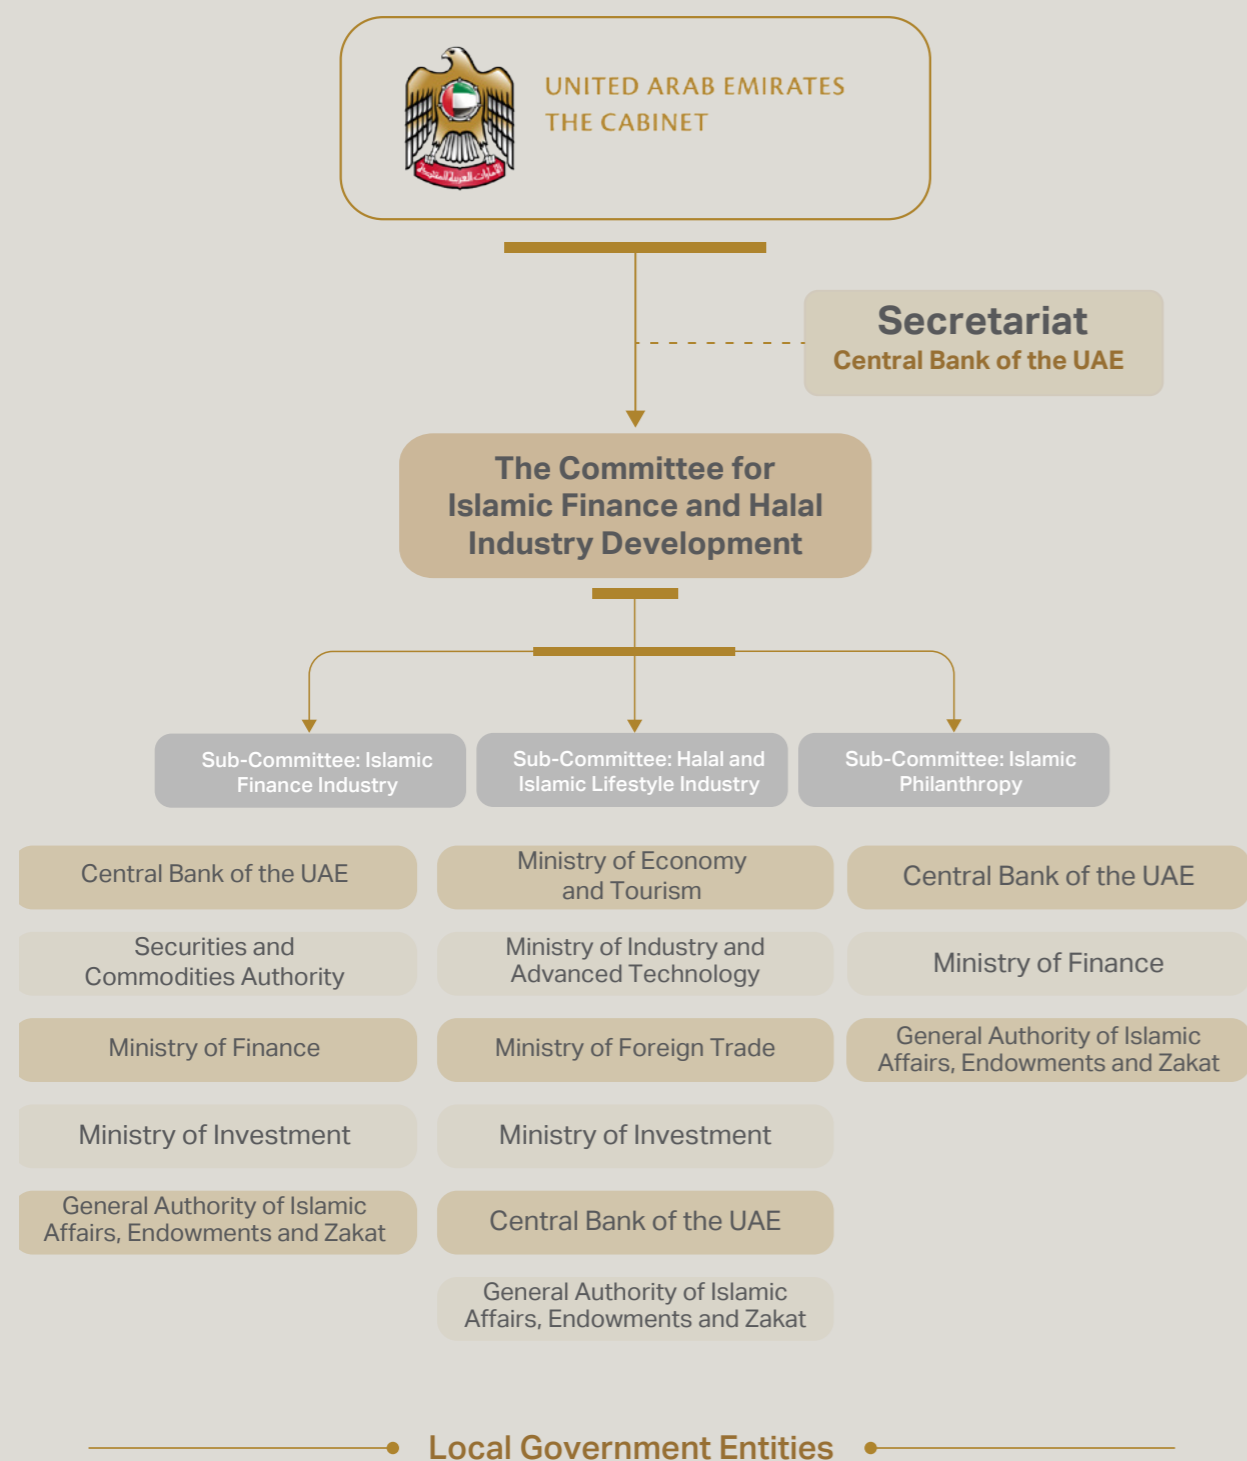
UNITED ARAB EMIRATES
THE CABINET

Secretariat
Central Bank of the UAE

The Committee for Islamic Finance and Halal Industry Development

Sub-Committee: Islamic Finance Industry

Central Bank of the UAE

Securities and Commodities Authority

Ministry of Finance

Ministry of Investment

General Authority of Islamic Affairs, Endowments and Zakat

Sub-Committee: Halal and Islamic Lifestyle Industry

Ministry of Economy and Tourism

Ministry of Industry and Advanced Technology

Ministry of Foreign Trade

Ministry of Investment

Central Bank of the UAE

General Authority of Islamic Affairs, Endowments and Zakat

Sub-Committee: Islamic Philanthropy

Central Bank of the UAE

Ministry of Finance

General Authority of Islamic Affairs, Endowments and Zakat

Local Government Entities